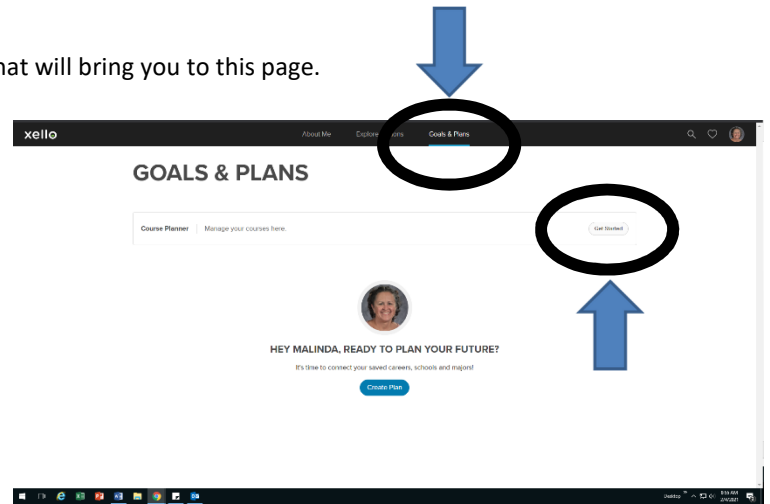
at will bring you to this page.

xello

About Me Explore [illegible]ions Goals & Plans

GOALS & PLANS

Course Planner | Manage your courses here.

Get Started

HEY MALINDA, READY TO PLAN YOUR FUTURE?

It's time to connect your saved careers, schools and majors!

Create Plan

Desktop 9:16 AM 2/4/2021